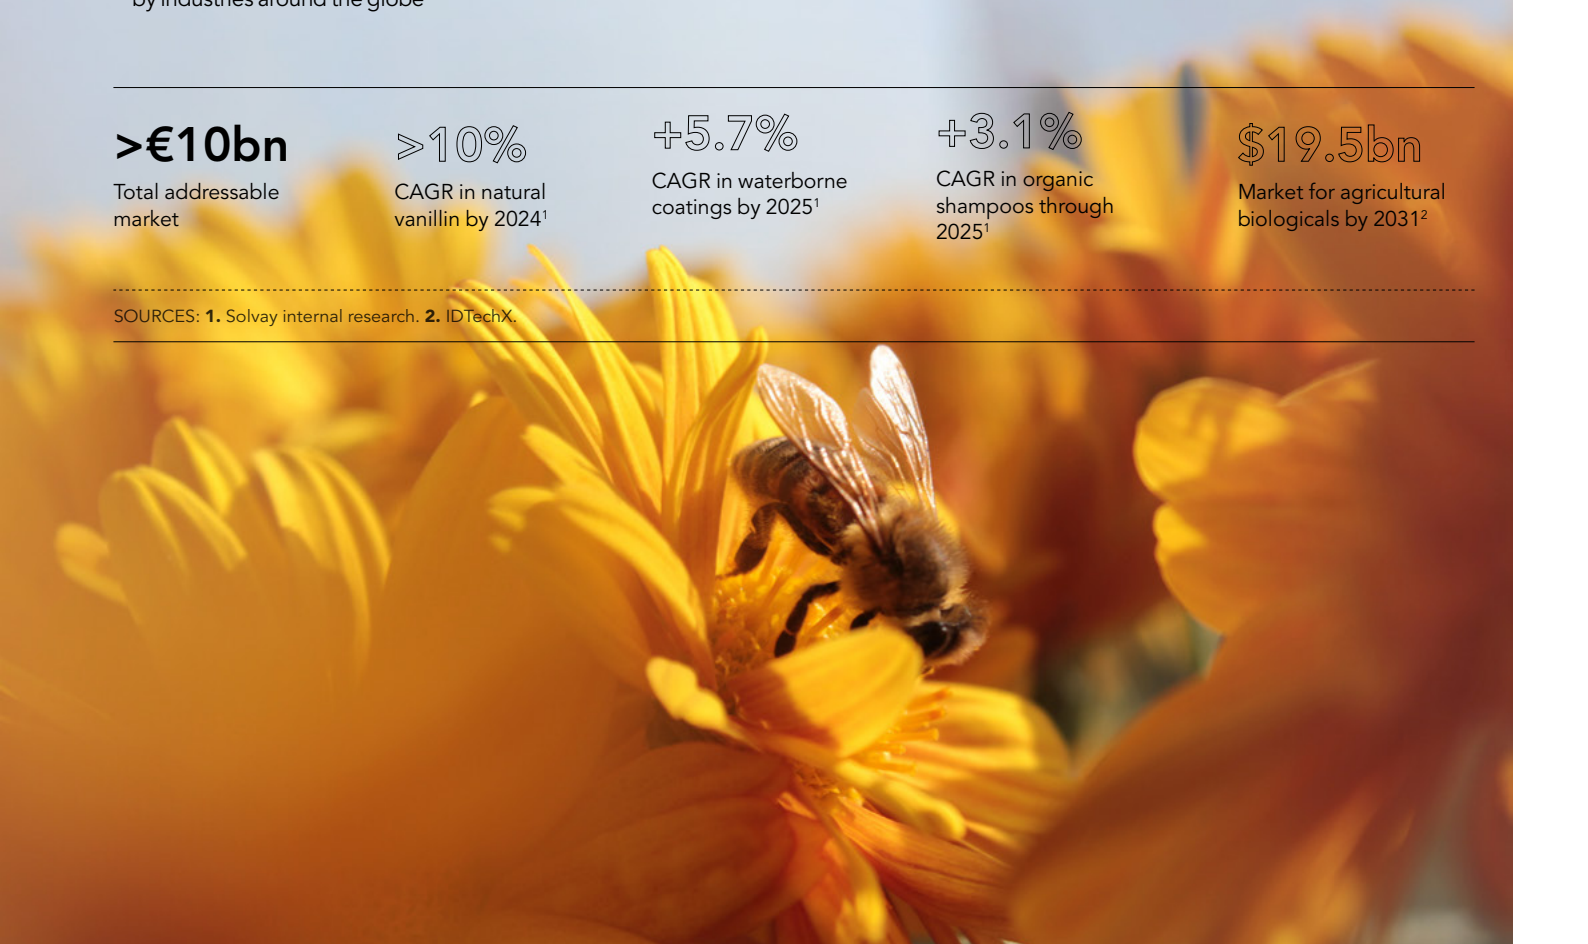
by industries around the globe

>€10bn
Total addressable market

>10%
CAGR in natural vanillin by 2024$^1$

+5.7%
CAGR in waterborne coatings by 2025$^1$

+3.1%
CAGR in organic shampoos through 2025$^1$

$19.5bn
Market for agricultural biologicals by 2031$^2$

SOURCES: **1.** Solvay internal research. **2.** IDTechX.